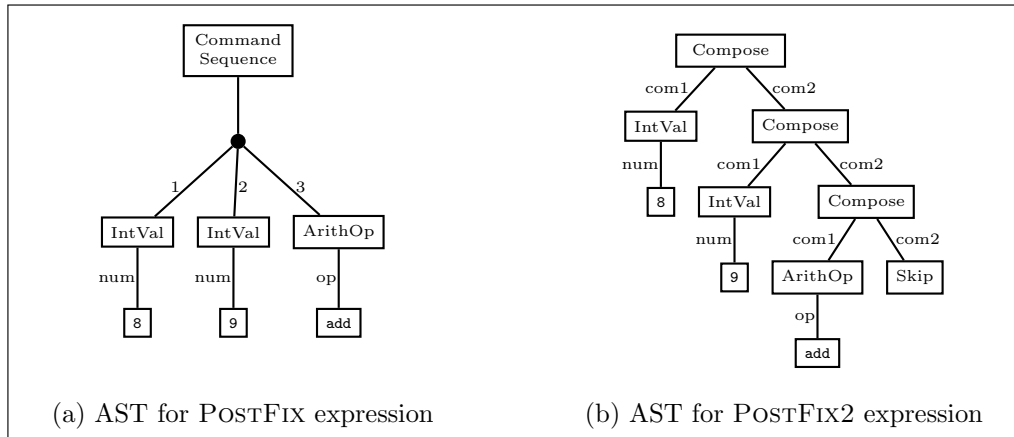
Command Sequence

1 2 3

IntVal IntVal ArithOp

num num op

8 9 add

Compose

com1 com2

IntVal Compose

num com1 com2

8 IntVal Compose

num com1 com2

9 ArithOp Skip

op

add

(a) AST for PostFix expression

(b) AST for PostFix2 expression